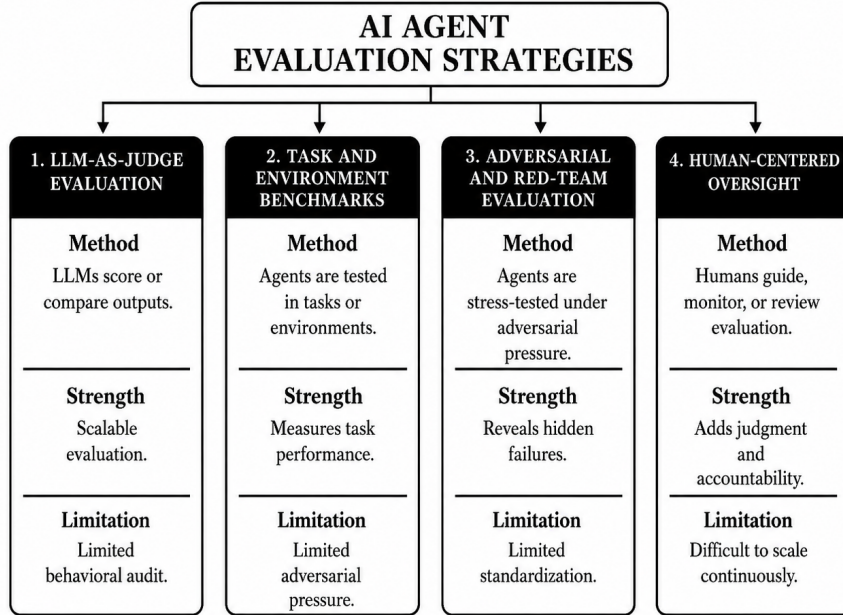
AI AGENT EVALUATION STRATEGIES

1. LLM-AS-JUDGE EVALUATION

Method
LLMs score or compare outputs.

Strength
Scalable evaluation.

Limitation
Limited behavioral audit.

2. TASK AND ENVIRONMENT BENCHMARKS

Method
Agents are tested in tasks or environments.

Strength
Measures task performance.

Limitation
Limited adversarial pressure.

3. ADVERSARIAL AND RED-TEAM EVALUATION

Method
Agents are stress-tested under adversarial pressure.

Strength
Reveals hidden failures.

Limitation
Limited standardization.

4. HUMAN-CENTERED OVERSIGHT

Method
Humans guide, monitor, or review evaluation.

Strength
Adds judgment and accountability.

Limitation
Difficult to scale continuously.